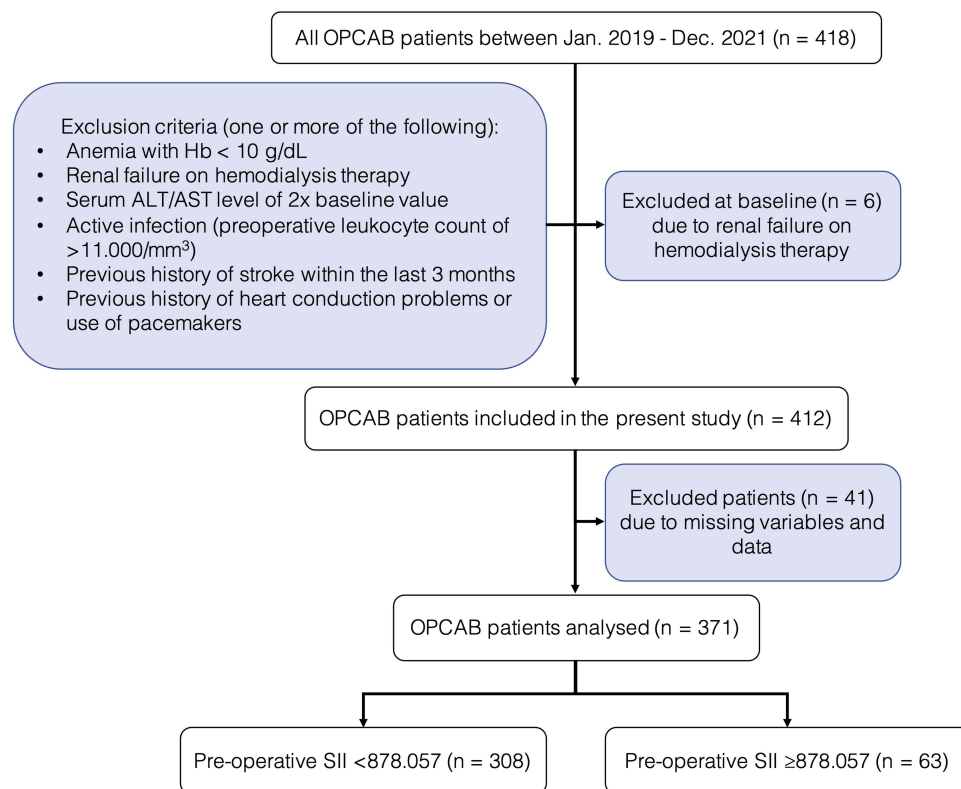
All OPCAB patients between Jan. 2019 - Dec. 2021 (n = 418)

Exclusion criteria (one or more of the following):
- Anemia with Hb < 10 g/dL
- Renal failure on hemodialysis therapy
- Serum ALT/AST level of 2x baseline value
- Active infection (preoperative leukocyte count of >11.000/mm$^3$)
- Previous history of stroke within the last 3 months
- Previous history of heart conduction problems or use of pacemakers

Excluded at baseline (n = 6) due to renal failure on hemodialysis therapy

OPCAB patients included in the present study (n = 412)

Excluded patients (n = 41) due to missing variables and data

OPCAB patients analysed (n = 371)

Pre-operative SII <878.057 (n = 308)

Pre-operative SII ≥878.057 (n = 63)